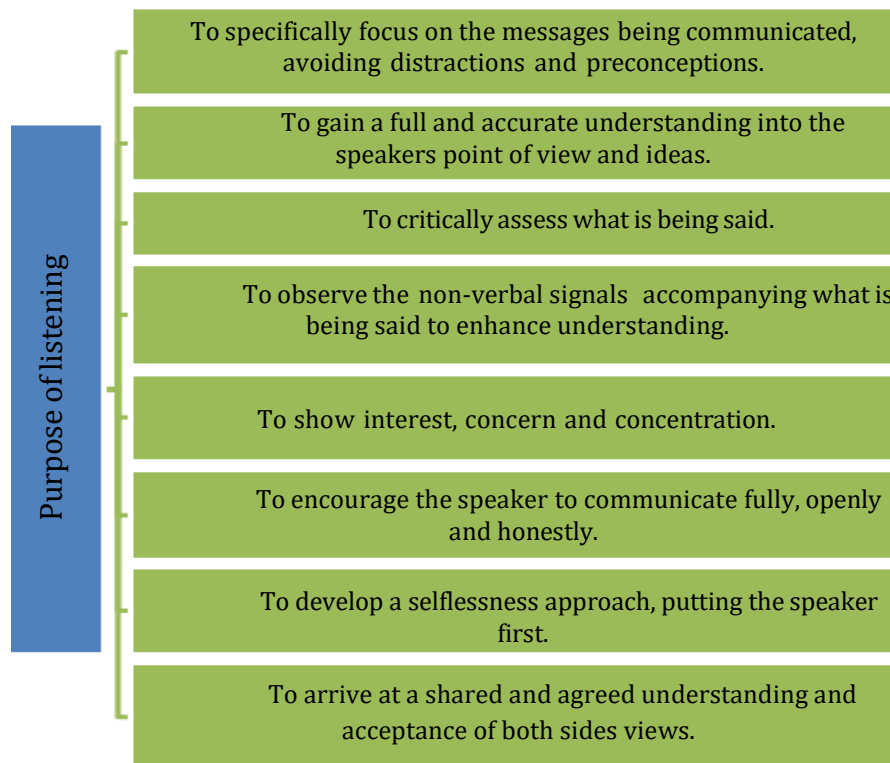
Purpose of listening

To specifically focus on the messages being communicated, avoiding distractions and preconceptions.

To gain a full and accurate understanding into the speakers point of view and ideas.

To critically assess what is being said.

To observe the non-verbal signals accompanying what is being said to enhance understanding.

To show interest, concern and concentration.

To encourage the speaker to communicate fully, openly and honestly.

To develop a selflessness approach, putting the speaker first.

To arrive at a shared and agreed understanding and acceptance of both sides views.